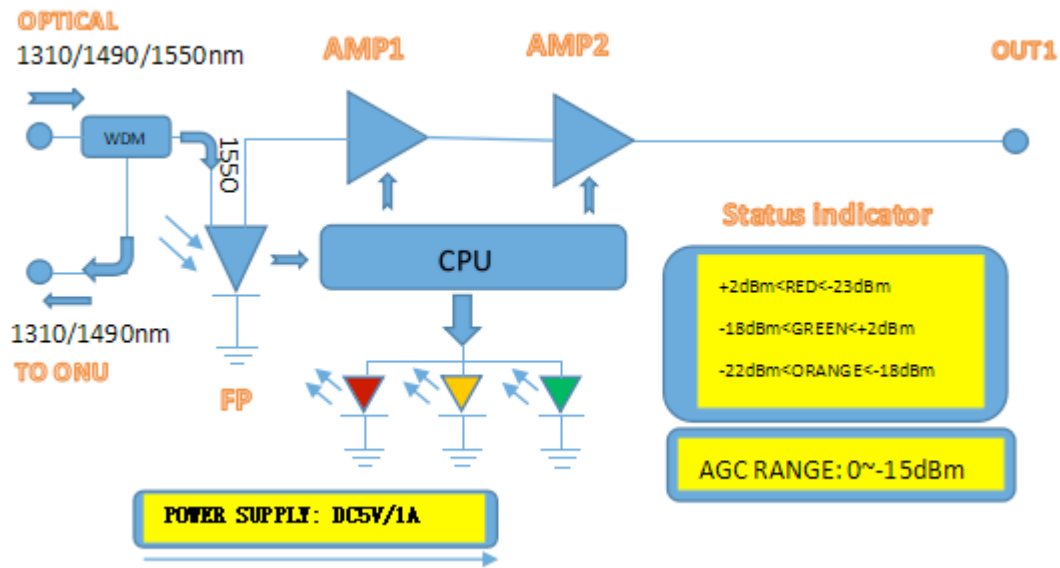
OPTICAL
1310/1490/1550nm

AMP1

AMP2

OUT1

WDM

1550

CPU

Status Indicator

+2dBm<RED<-23dBm

-18dBm<GREEN<+2dBm

-22dBm<ORANGE<-18dBm

AGC RANGE: 0~-15dBm

1310/1490nm

TO ONU

FP

POWER SUPPLY: DC5V/1A